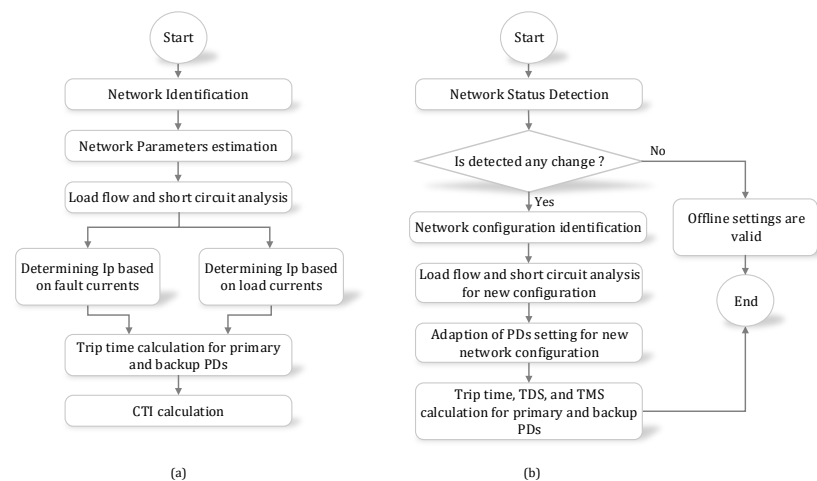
Start

Network Identification

Network Parameters estimation

Load flow and short circuit analysis

Determining Ip based on fault currents

Determining Ip based on load currents

Trip time calculation for primary and backup PDs

CTI calculation

(a)

Start

Network Status Detection

Is detected any change ?

No

Yes

Network configuration identification

Load flow and short circuit analysis for new configuration

Adaption of PDs setting for new network configuration

Trip time, TDS, and TMS calculation for primary and backup PDs

Offline settings are valid

End

(b)